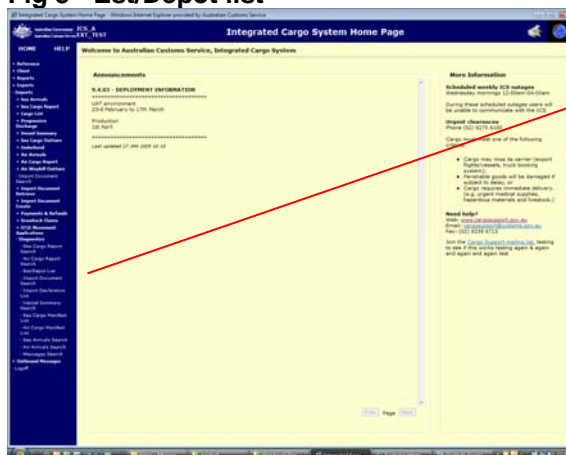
Fig 5 – Est/Depot list

Integrated Cargo System Home Page - Windows Internet Explorer provided by Australian Customs Service

ICS_A EXT_TEST

Integrated Cargo System Home Page

HOME HELP

Welcome to Australian Customs Service, Integrated Cargo System

+ Reference
+ Client
+ Reports
+ Exports
- Imports
+ Sea Arrivals
+ Sea Cargo Report
+ Cargo List
+ Progressive Discharge
+ Vessel Summary
+ Sea Cargo Outturn
+ Underbond
+ Air Arrivals
+ Air Cargo Report
+ Air Waybill Outturn
- Import Document Search
+ Import Document Retrieve
+ Import Document Create
+ Payments & Refunds
+ Drawback Claims
+ GTIE Movement Applications
- Diagnostics
- Sea Cargo Report Search
- Air Cargo Report Search
- Est/Depot List
- Import Document Search
- Import Declaration List
- Vessel Summary Search
- Sea Cargo Manifest List
- Air Cargo Manifest List
- Sea Arrivals Search
- Air Arrivals Search
- Messages Search
+ Outbound Messages
Logoff

Announcements

9.4.03 - DEPLOYMENT INFORMATION
==============================
UAT environment
23rd February to 17th March

Production
1st April
==============================
Last updated 17 JAN 2009 10:10

Prev Page Next

More Information

Scheduled weekly ICS outages
Wednesday mornings 12:00am-04:00am

During these scheduled outages users will be unable to communicate with the ICS

Urgent clearances
Phone (02) 6275 6***

Cargo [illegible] one of the following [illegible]

• Cargo may miss its carrier (export flights/vessels, truck booking system)
• Perishable goods will be damaged if subject to delay, or
• Cargo requires immediate delivery, (e.g. urgent medical supplies, hazardous materials and livestock.)

Need help?
Web: www.cargosupport.gov.au
Email: cargosupport@customs.gov.au
Fax: (02) 6239 6713

Join the Cargo Support mailing list, testing to see if this works testing again & again and again and again test